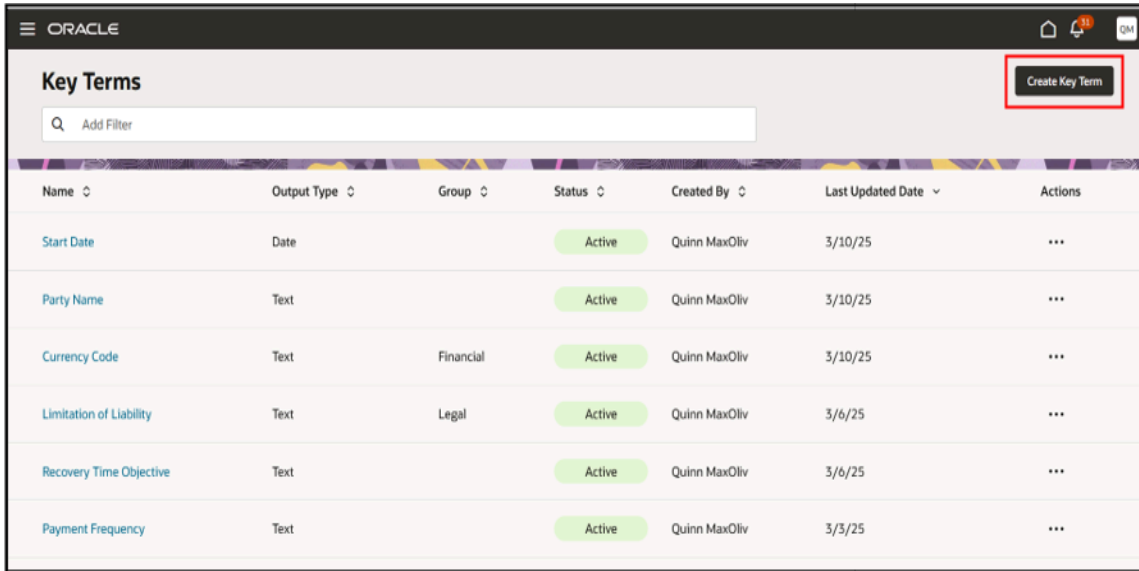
ORACLE

31

QM

Key Terms

Create Key Term

Add Filter

| Name | Output Type | Group | Status | Created By | Last Updated Date | Actions |
|---|---|---|---|---|---|---|
| Start Date | Date | | Active | Quinn MaxOliv | 3/10/25 | ... |
| Party Name | Text | | Active | Quinn MaxOliv | 3/10/25 | ... |
| Currency Code | Text | Financial | Active | Quinn MaxOliv | 3/10/25 | ... |
| Limitation of Liability | Text | Legal | Active | Quinn MaxOliv | 3/6/25 | ... |
| Recovery Time Objective | Text | | Active | Quinn MaxOliv | 3/6/25 | ... |
| Payment Frequency | Text | | Active | Quinn MaxOliv | 3/3/25 | ... |